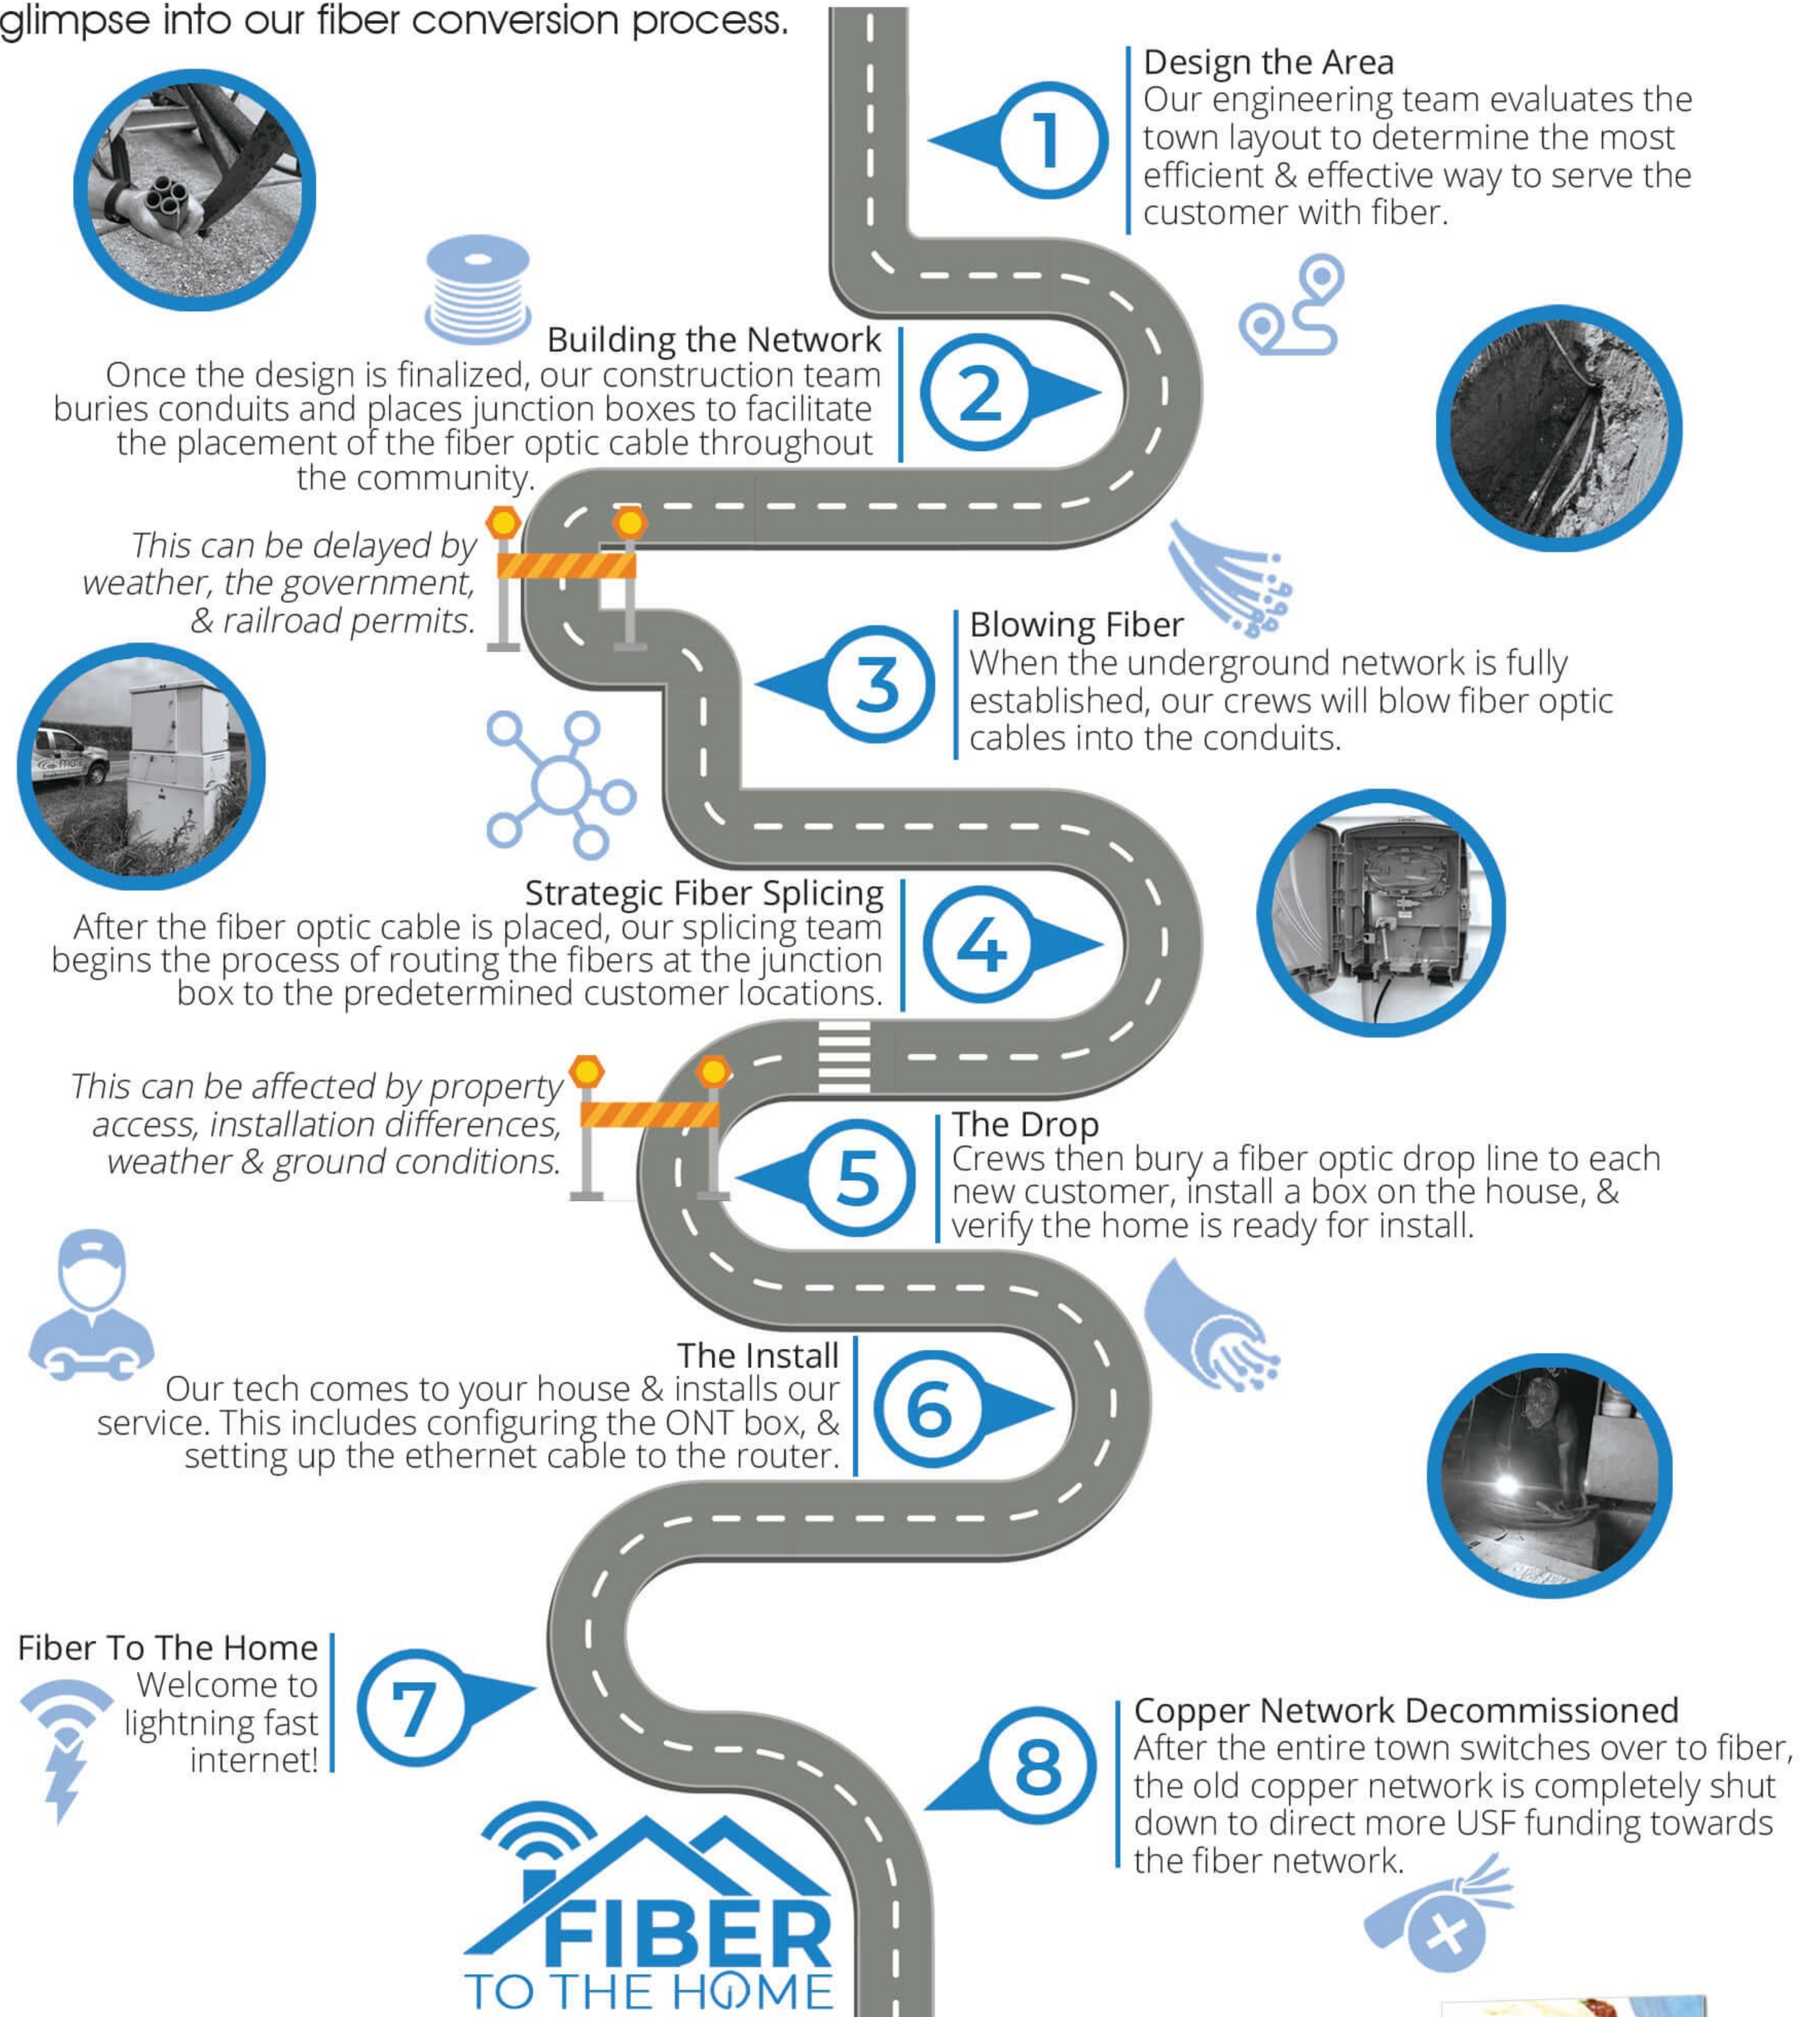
glimpse into our fiber conversion process.

1

Design the Area
Our engineering team evaluates the town layout to determine the most efficient & effective way to serve the customer with fiber.

2

Building the Network
Once the design is finalized, our construction team buries conduits and places junction boxes to facilitate the placement of the fiber optic cable throughout the community.

This can be delayed by weather, the government, & railroad permits.

3

Blowing Fiber
When the underground network is fully established, our crews will blow fiber optic cables into the conduits.

4

Strategic Fiber Splicing
After the fiber optic cable is placed, our splicing team begins the process of routing the fibers at the junction box to the predetermined customer locations.

This can be affected by property access, installation differences, weather & ground conditions.

5

The Drop
Crews then bury a fiber optic drop line to each new customer, install a box on the house, & verify the home is ready for install.

6

The Install
Our tech comes to your house & installs our service. This includes configuring the ONT box, & setting up the ethernet cable to the router.

7

Fiber To The Home
Welcome to lightning fast internet!

8

Copper Network Decommissioned
After the entire town switches over to fiber, the old copper network is completely shut down to direct more USF funding towards the fiber network.

FIBER
TO THE HOME